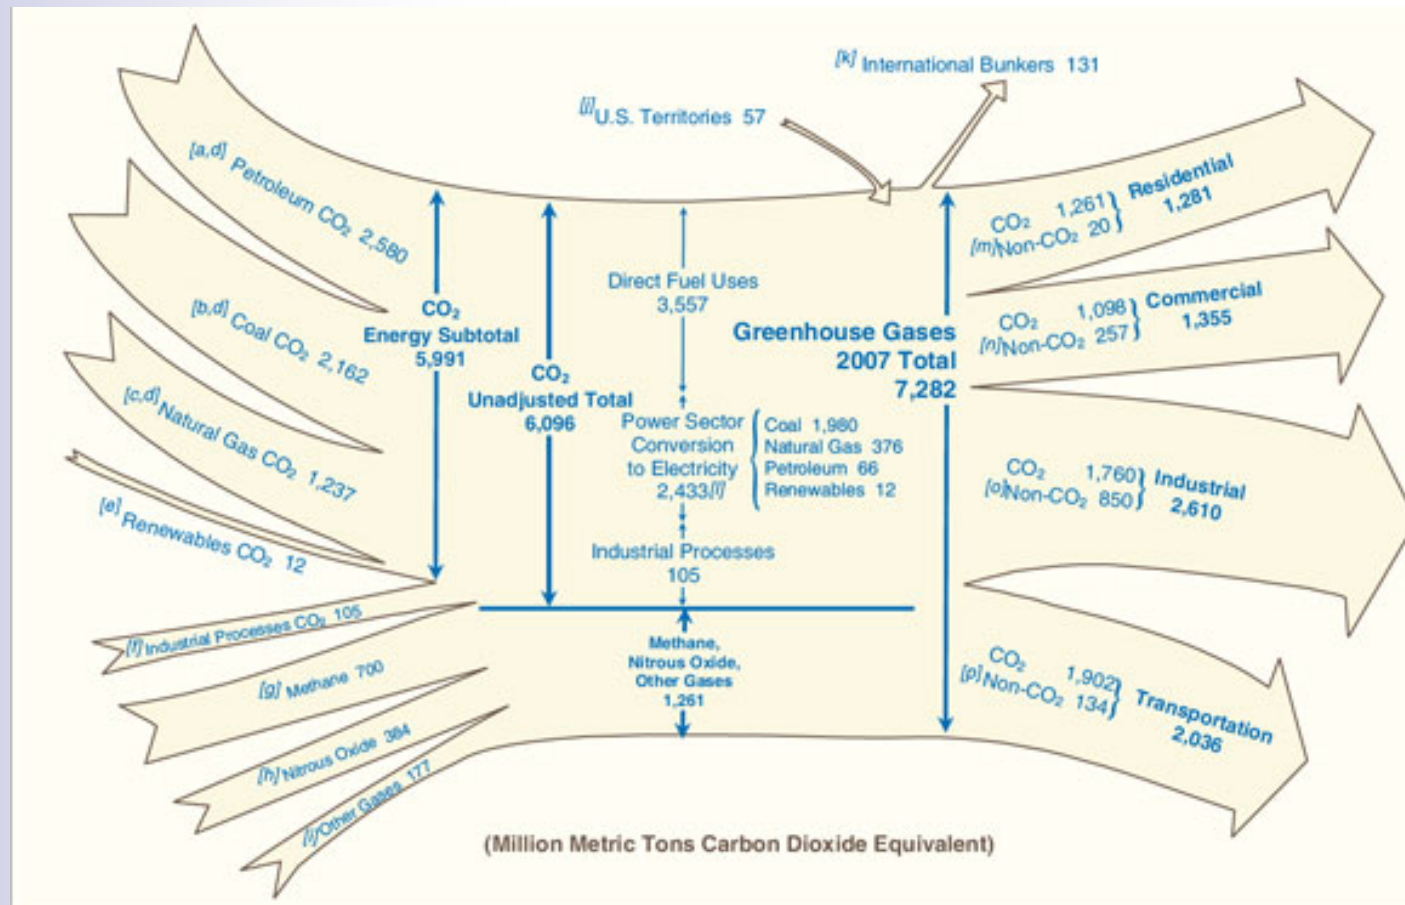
[k] International Bunkers 131

[j] U.S. Territories 57

[a,d] Petroleum $CO_2$ 2,580

[b,d] Coal $CO_2$ 2,162

[c,d] Natural Gas $CO_2$ 1,237

[e] Renewables $CO_2$ 12

[f] Industrial Processes $CO_2$ 105

[g] Methane 700

[h] Nitrous Oxide 384

[i] Other Gases 177

$CO_2$ Energy Subtotal 5,991

$CO_2$ Unadjusted Total 6,096

Direct Fuel Uses 3,557

Power Sector Conversion to Electricity 2,433 [l]

Coal 1,980
Natural Gas 376
Petroleum 66
Renewables 12

Industrial Processes 105

Methane, Nitrous Oxide, Other Gases 1,261

Greenhouse Gases 2007 Total 7,282

$CO_2$ 1,261
[m] Non-$CO_2$ 20
Residential 1,281

$CO_2$ 1,098
[n] Non-$CO_2$ 257
Commercial 1,355

$CO_2$ 1,760
[o] Non-$CO_2$ 850
Industrial 2,610

$CO_2$ 1,902
[p] Non-$CO_2$ 134
Transportation 2,036

(Million Metric Tons Carbon Dioxide Equivalent)